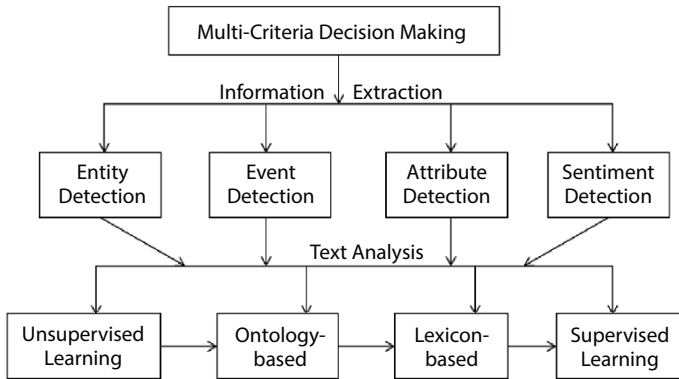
Multi-Criteria Decision Making

Information Extraction

Entity Detection

Event Detection

Attribute Detection

Sentiment Detection

Text Analysis

Unsupervised Learning

Ontology-based

Lexicon-based

Supervised Learning